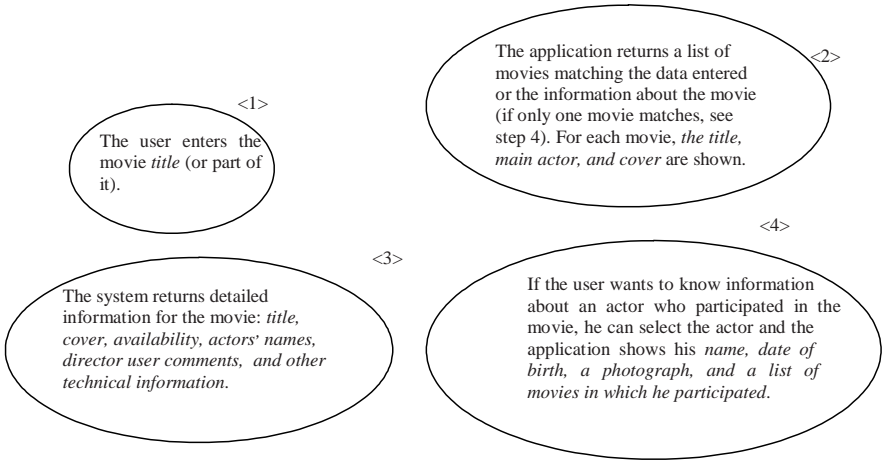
<2>

The application returns a list of movies matching the data entered or the information about the movie (if only one movie matches, see step 4). For each movie, the title, main actor, and cover are shown.

<1>

The user enters the movie title (or part of it).

<4>

<3>

The system returns detailed information for the movie: title, cover, availability, actors' names, director user comments, and other technical information.

If the user wants to know information about an actor who participated in the movie, he can select the actor and the application shows his name, date of birth, a photograph, and a list of movies in which he participated.